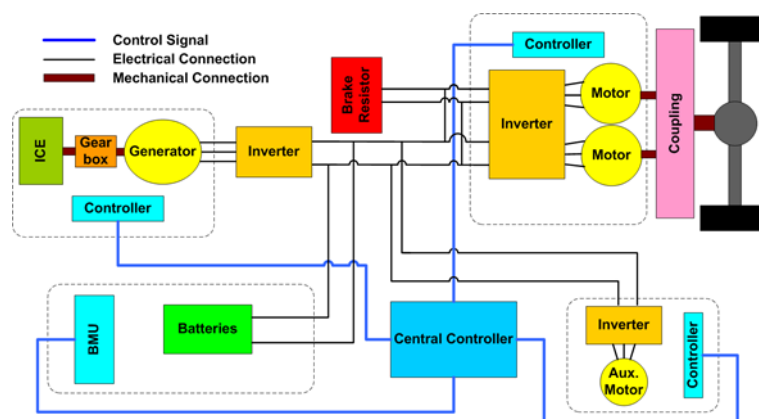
Control Signal
Electrical Connection
Mechanical Connection

Brake Resistor

Controller

Inverter

Motor

Motor

Coupling

ICE

Gear box

Generator

Inverter

Controller

BMU

Batteries

Central Controller

Inverter

Aux. Motor

Controller